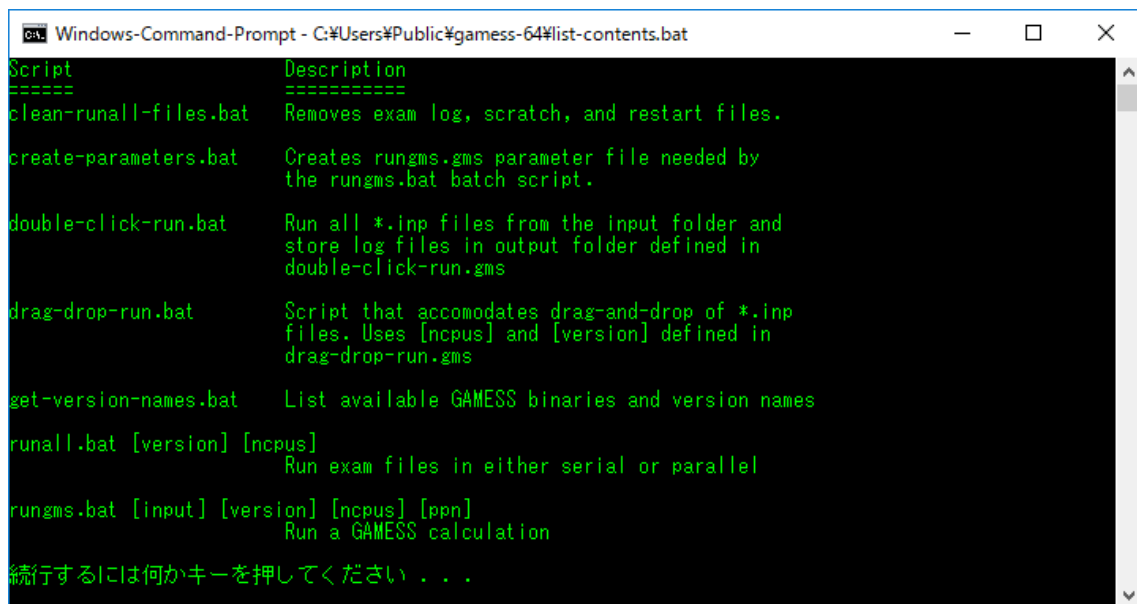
Windows-Command-Prompt - C:¥Users¥Public¥gamess-64¥list-contents.bat

Script Description
====== ===========
clean-runall-files.bat Removes exam log, scratch, and restart files.

create-parameters.bat Creates rungms.gms parameter file needed by the rungms.bat batch script.

double-click-run.bat Run all *.inp files from the input folder and store log files in output folder defined in double-click-run.gms

drag-drop-run.bat Script that accomodates drag-and-drop of *.inp files. Uses [ncpus] and [version] defined in drag-drop-run.gms

get-version-names.bat List available GAMESS binaries and version names

runall.bat [version] [ncpus]
Run exam files in either serial or parallel

rungms.bat [input] [version] [ncpus] [ppn]
Run a GAMESS calculation

続行するには何かキーを押してください . . .